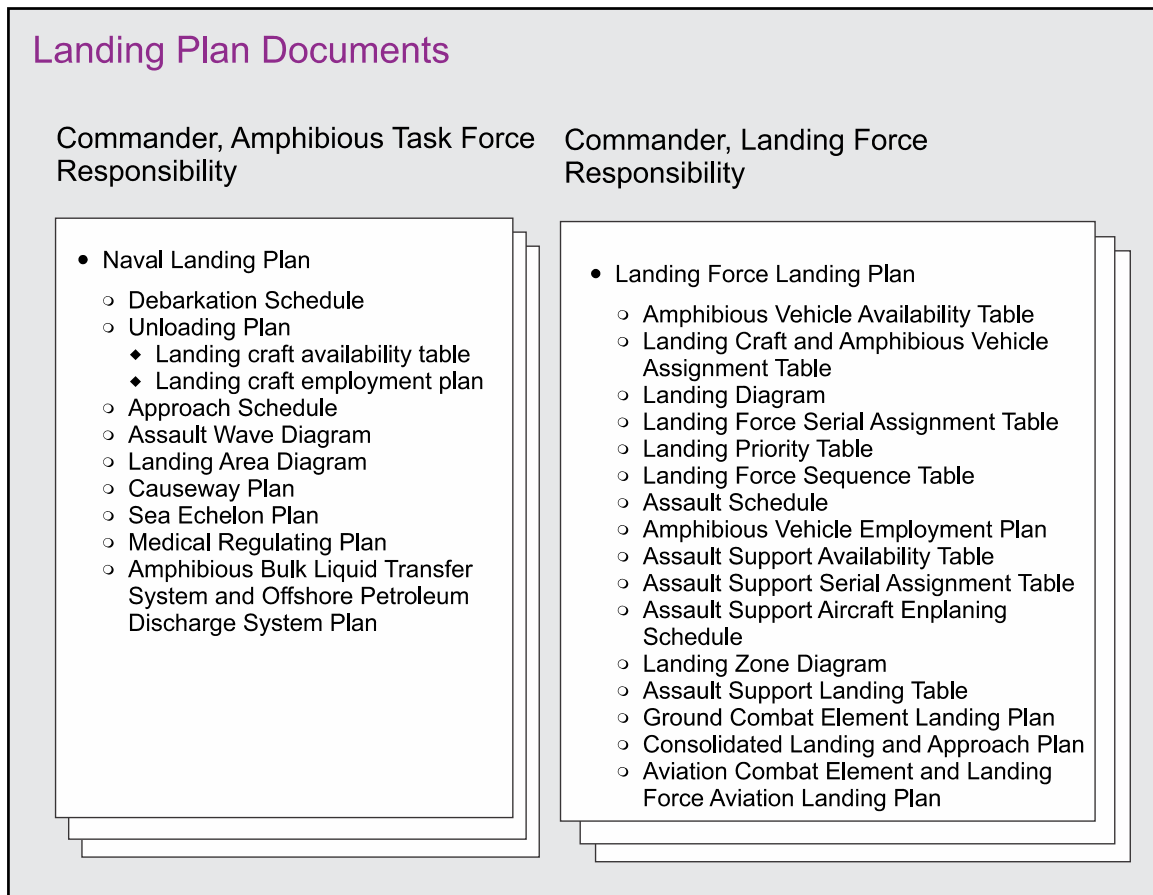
Landing Plan Documents

Commander, Amphibious Task Force Responsibility

- Naval Landing Plan
  - Debarkation Schedule
  - Unloading Plan
    - Landing craft availability table
    - Landing craft employment plan
  - Approach Schedule
  - Assault Wave Diagram
  - Landing Area Diagram
  - Causeway Plan
  - Sea Echelon Plan
  - Medical Regulating Plan
  - Amphibious Bulk Liquid Transfer System and Offshore Petroleum Discharge System Plan

Commander, Landing Force Responsibility

- Landing Force Landing Plan
  - Amphibious Vehicle Availability Table
  - Landing Craft and Amphibious Vehicle Assignment Table
  - Landing Diagram
  - Landing Force Serial Assignment Table
  - Landing Priority Table
  - Landing Force Sequence Table
  - Assault Schedule
  - Amphibious Vehicle Employment Plan
  - Assault Support Availability Table
  - Assault Support Serial Assignment Table
  - Assault Support Aircraft Enplaning Schedule
  - Landing Zone Diagram
  - Assault Support Landing Table
  - Ground Combat Element Landing Plan
  - Consolidated Landing and Approach Plan
  - Aviation Combat Element and Landing Force Aviation Landing Plan